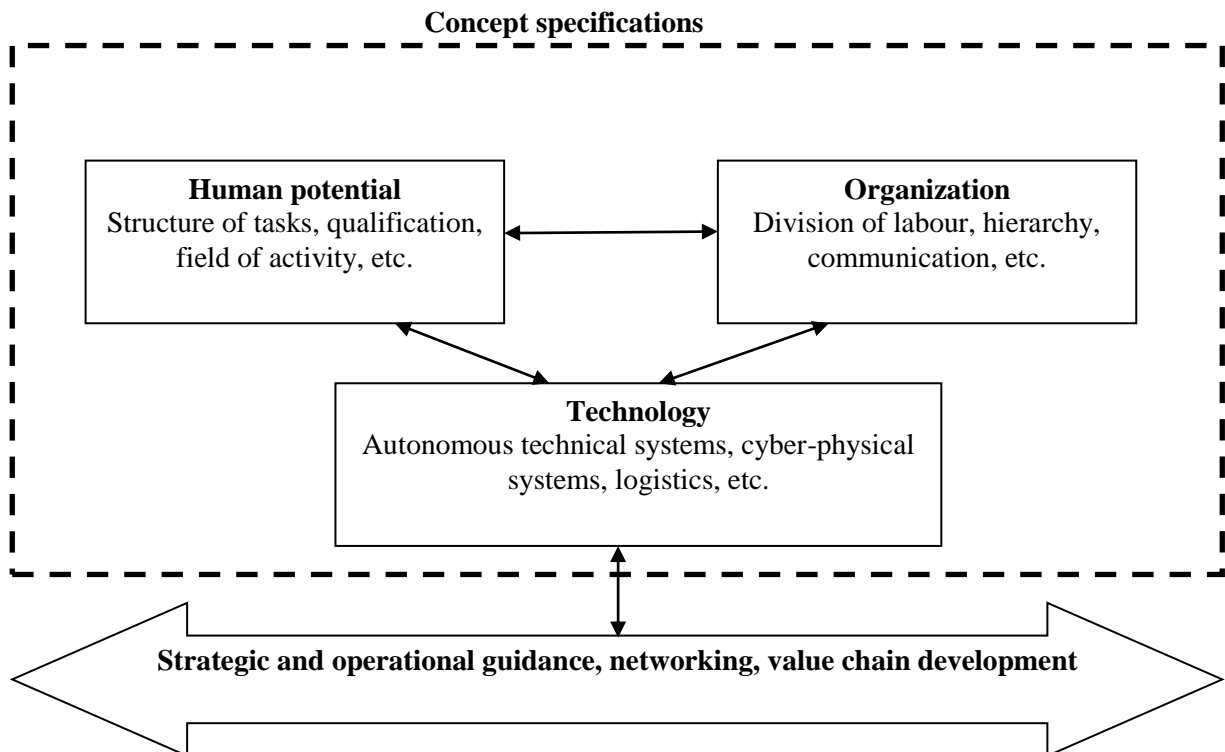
**Concept specifications**

**Human potential**
Structure of tasks, qualification, field of activity, etc.

**Organization**
Division of labour, hierarchy, communication, etc.

**Technology**
Autonomous technical systems, cyber-physical systems, logistics, etc.

**Strategic and operational guidance, networking, value chain development**